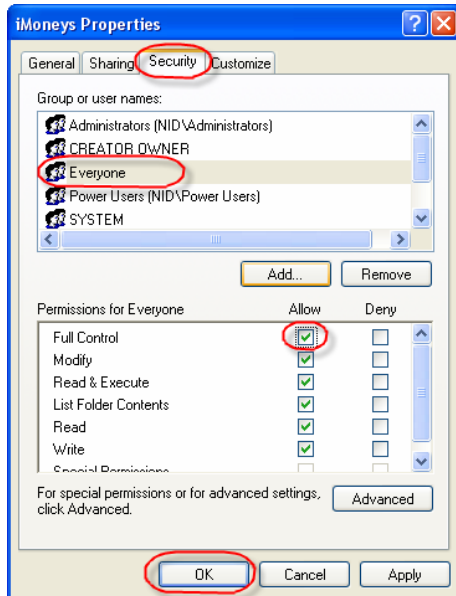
iMoneys Properties

General Sharing Security Customize

Group or user names:

Administrators (NID\Administrators)
CREATOR OWNER
Everyone
Power Users (NID\Power Users)
SYSTEM

Add... Remove

| Permissions for Everyone | Allow | Deny |
|---|---|---|
| Full Control | ✓ | |
| Modify | ✓ | |
| Read & Execute | ✓ | |
| List Folder Contents | ✓ | |
| Read | ✓ | |
| Write | ✓ | |
| Special Permissions | | |

For special permissions or for advanced settings, click Advanced.

Advanced

OK Cancel Apply